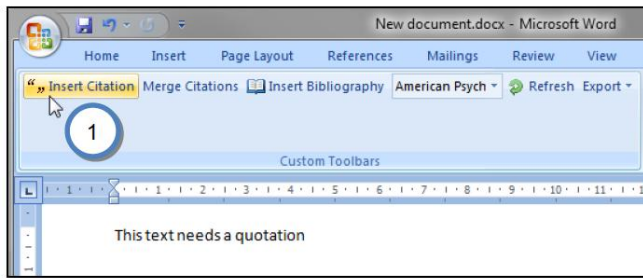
New document.docx - Microsoft Word

Home Insert Page Layout References Mailings Review View

Insert Citation Merge Citations Insert Bibliography American Psych Refresh Export

1

Custom Toolbars

1 · 1 · 2 · 3 · 4 · 5 · 6 · 7 · 8 · 9 · 10 · 11

This text needs a quotation